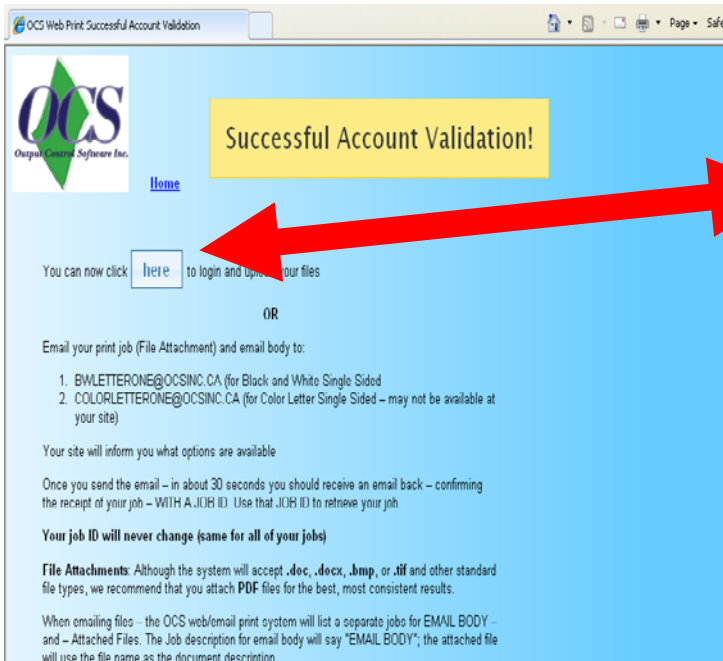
OCS Web Print Successful Account Validation

Page ▾ Safe

OCS
Output Control Software Inc.

Home

Successful Account Validation!

You can now click here to login and upl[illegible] your files

OR

Email your print job (File Attachment) and email body to:

1. BWLETTERONE@OCSINC.CA (for Black and White Single Sided
2. COLORLETTERONE@OCSINC.CA (for Color Letter Single Sided – may not be available at your site)

Your site will inform you what options are available

Once you send the email – in about 30 seconds you should receive an email back – confirming the receipt of your job – WITH A JOB ID. Use that JOB ID to retrieve your job.

Your job ID will never change (same for all of your jobs)

File Attachments: Although the system will accept .doc, .docx, .bmp, or .tif and other standard file types, we recommend that you attach PDF files for the best, most consistent results.

When emailing files - the OCS web/email print system will list a separate jobs for EMAIL BODY – and – Attached Files. The Job description for email body will say "EMAIL BODY"; the attached file will use the file name as the document description.